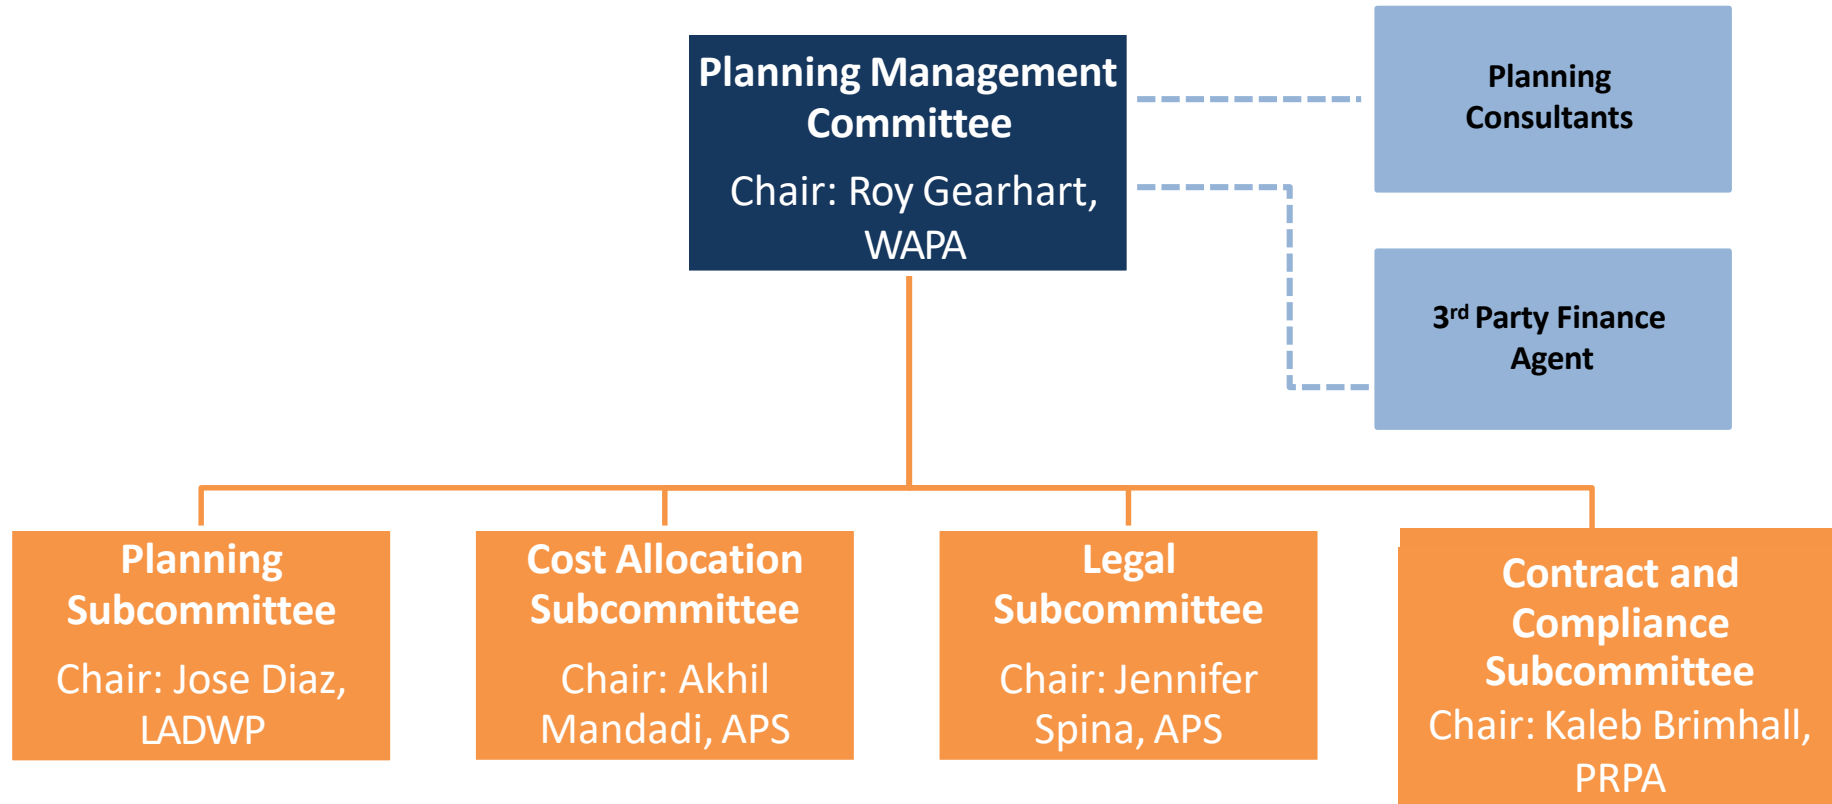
Planning Management Committee

Chair: Roy Gearhart, WAPA

Planning Consultants

3$^{rd}$ Party Finance Agent

Planning Subcommittee

Chair: Jose Diaz, LADWP

Cost Allocation Subcommittee

Chair: Akhil Mandadi, APS

Legal Subcommittee

Chair: Jennifer Spina, APS

Contract and Compliance Subcommittee

Chair: Kaleb Brimhall, PRPA